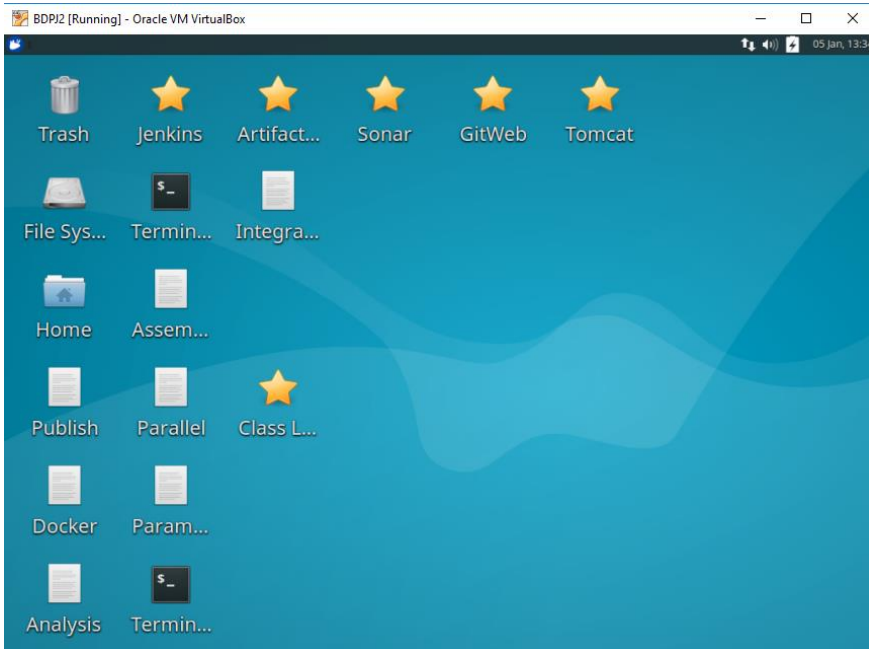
BDPJ2 [Running] - Oracle VM VirtualBox

05 Jan, 13:3

Trash
Jenkins
Artifact...
Sonar
GitWeb
Tomcat

File Sys...
Termin...
Integra...

Home
Assem...

Publish
Parallel
Class L...

Docker
Param...

Analysis
Termin...